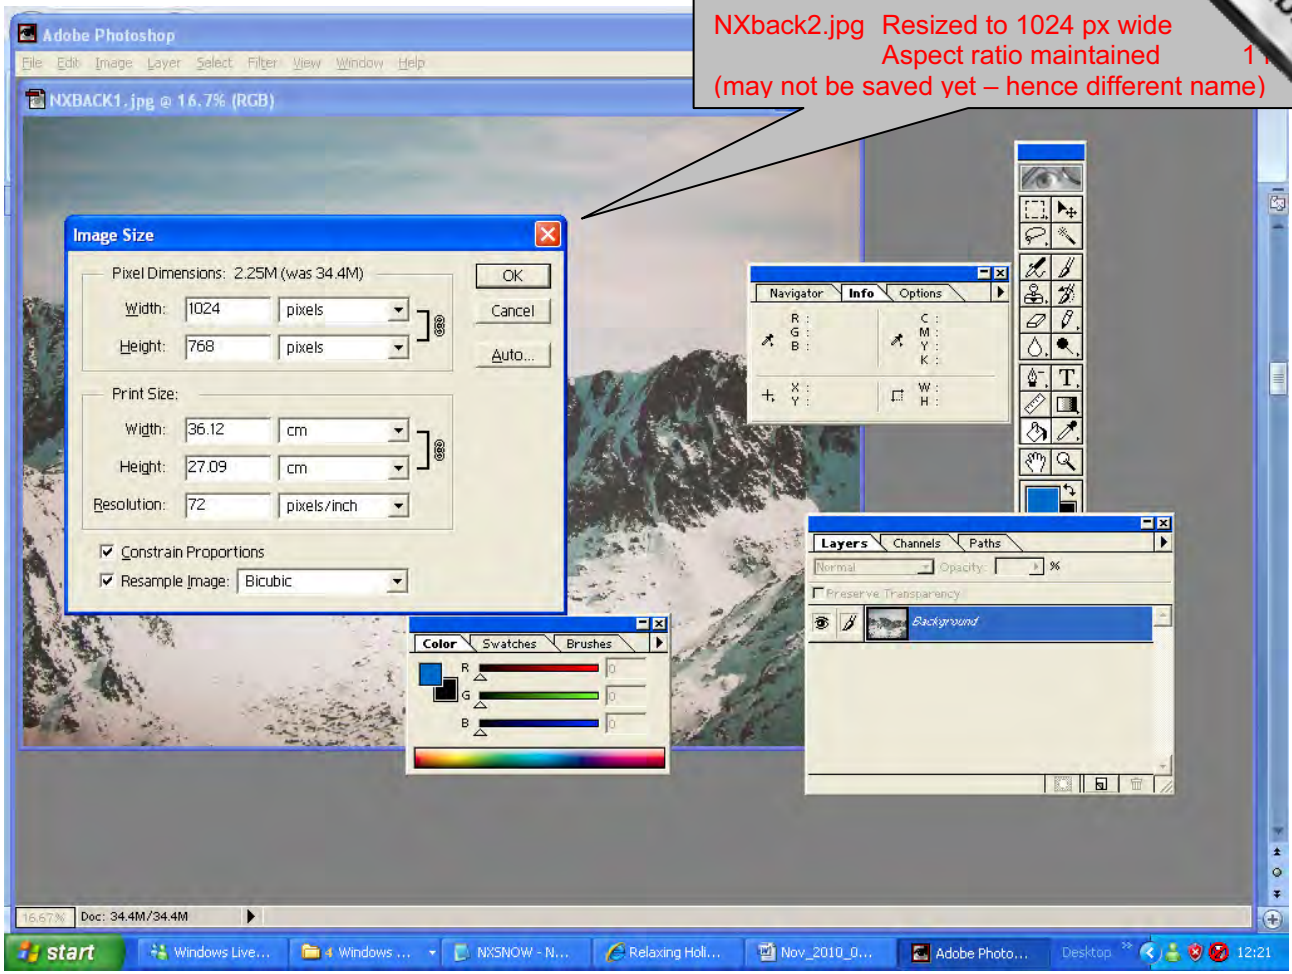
Adobe Photoshop
File Edit Image Layer Select Filter View Window Help
NXBACK1.jpg @ 16.7% (RGB)

NXback2.jpg Resized to 1024 px wide
Aspect ratio maintained
(may not be saved yet – hence different name)

1 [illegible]

Image Size
Pixel Dimensions: 2.25M (was 34.4M)
Width: 1024 pixels
Height: 768 pixels
Print Size:
Width: 36.12 cm
Height: 27.09 cm
Resolution: 72 pixels/inch
Constrain Proportions
Resample Image: Bicubic
OK
Cancel
Auto...

Navigator Info Options
R : G : B :
C : M : Y : K :
X : Y :
W : H :

Layers Channels Paths
Normal Opacity: %
Preserve Transparency
Background

Color Swatches Brushes
R 0
G 0
B 0

16.67% Doc: 34.4M/34.4M

start Windows Live... 4 Windows ... NXSNOW - N... Relaxing Holi... Nov_2010_0... Adobe Photo... Desktop 12:21